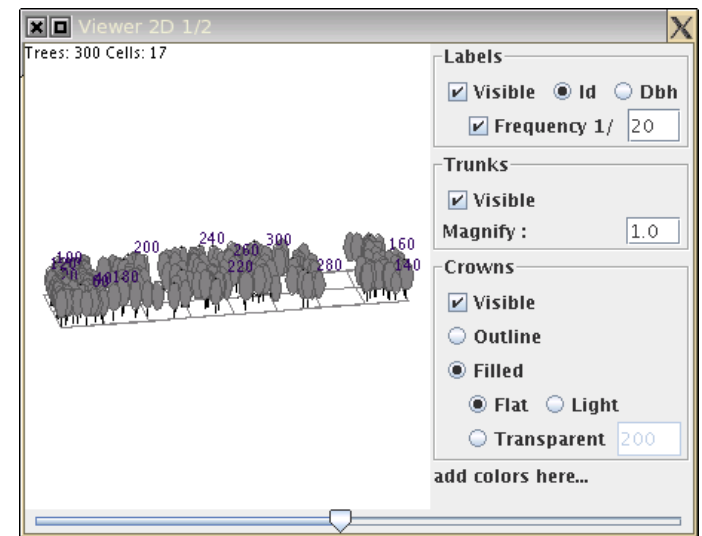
Viewer 2D 1/2

Trees: 300 Cells: 17

100 120 60 80 180 200 240 260 300 220 280 160 140

Labels
Visible Id Dbh
Frequency 1/ 20

Trunks
Visible
Magnify : 1.0

Crowns
Visible
Outline
Filled
Flat Light
Transparent 200

add colors here...